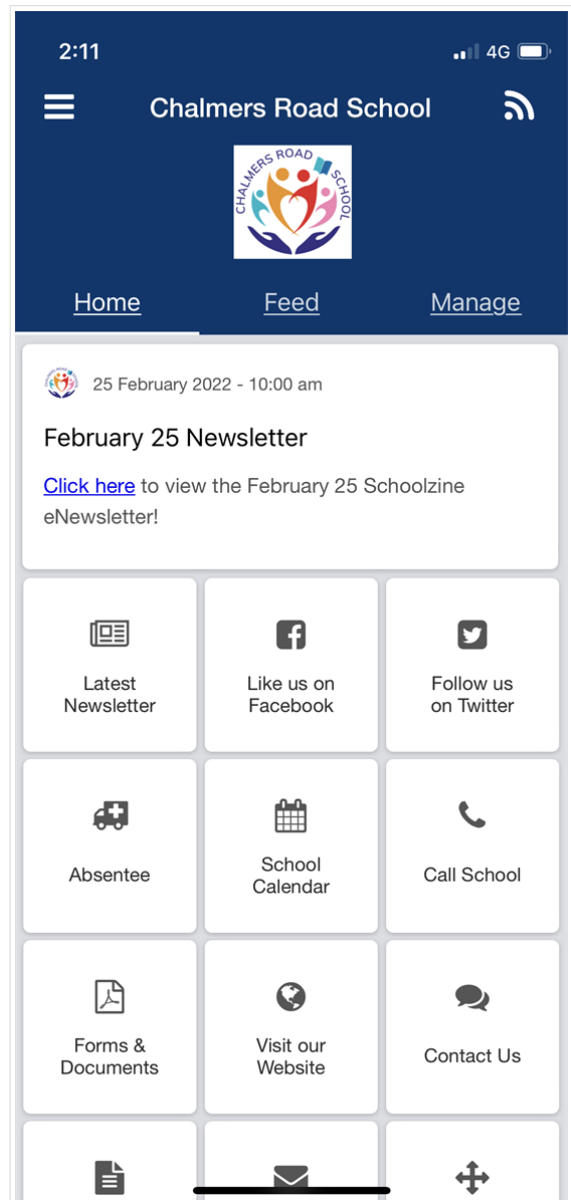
2:11

4G

Chalmers Road School

CHALMERS ROAD SCHOOL

Home Feed Manage

25 February 2022 - 10:00 am

February 25 Newsletter

Click here to view the February 25 Schoolzine eNewsletter!

Latest Newsletter

Like us on Facebook

Follow us on Twitter

Absentee

School Calendar

Call School

Forms & Documents

Visit our Website

Contact Us